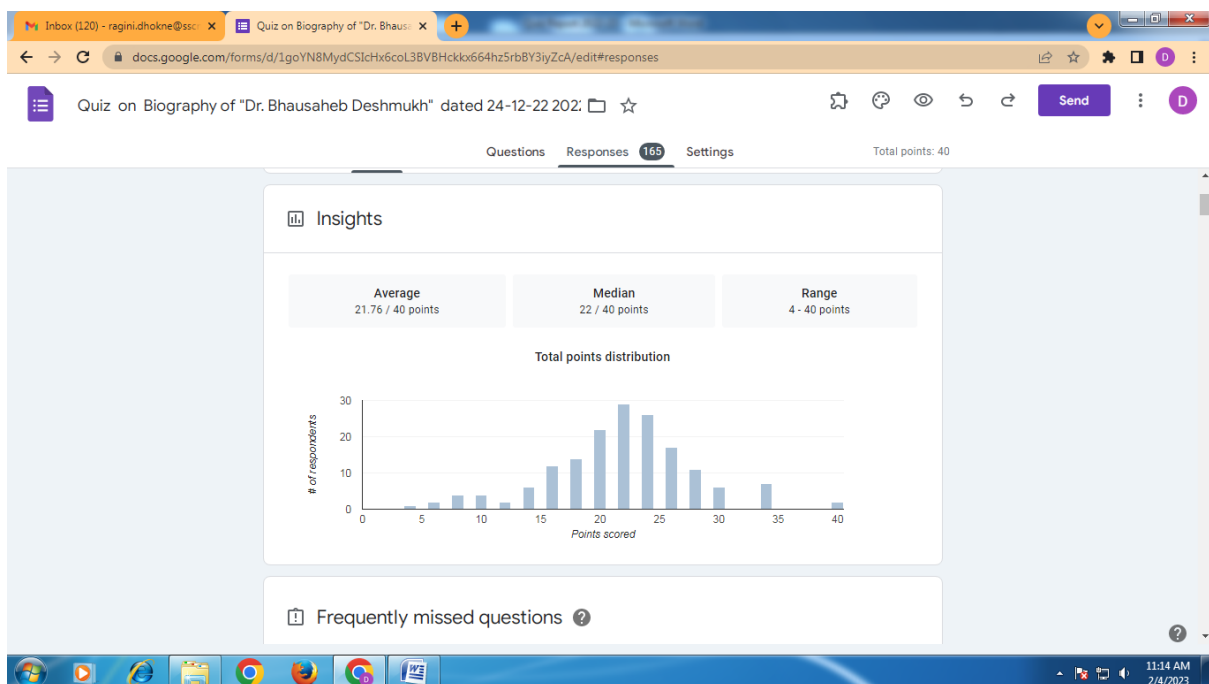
Inbox (120) - ragini.dhokne@ssc
Quiz on Biography of "Dr. Bhaus
docs.google.com/forms/d/1goYN8MydCSIcHx6coL3BVBHckkx664hz5rbBY3iyZcA/edit#responses

Quiz on Biography of "Dr. Bhausaheb Deshmukh" dated 24-12-22 202
Send
D

Questions Responses 165 Settings
Total points: 40

Insights

Average
21.76 / 40 points

Median
22 / 40 points

Range
4 - 40 points

Total points distribution

30
20
10
0
# of respondents
0 5 10 15 20 25 30 35 40
Points scored

Frequently missed questions

11:14 AM
2/4/2023